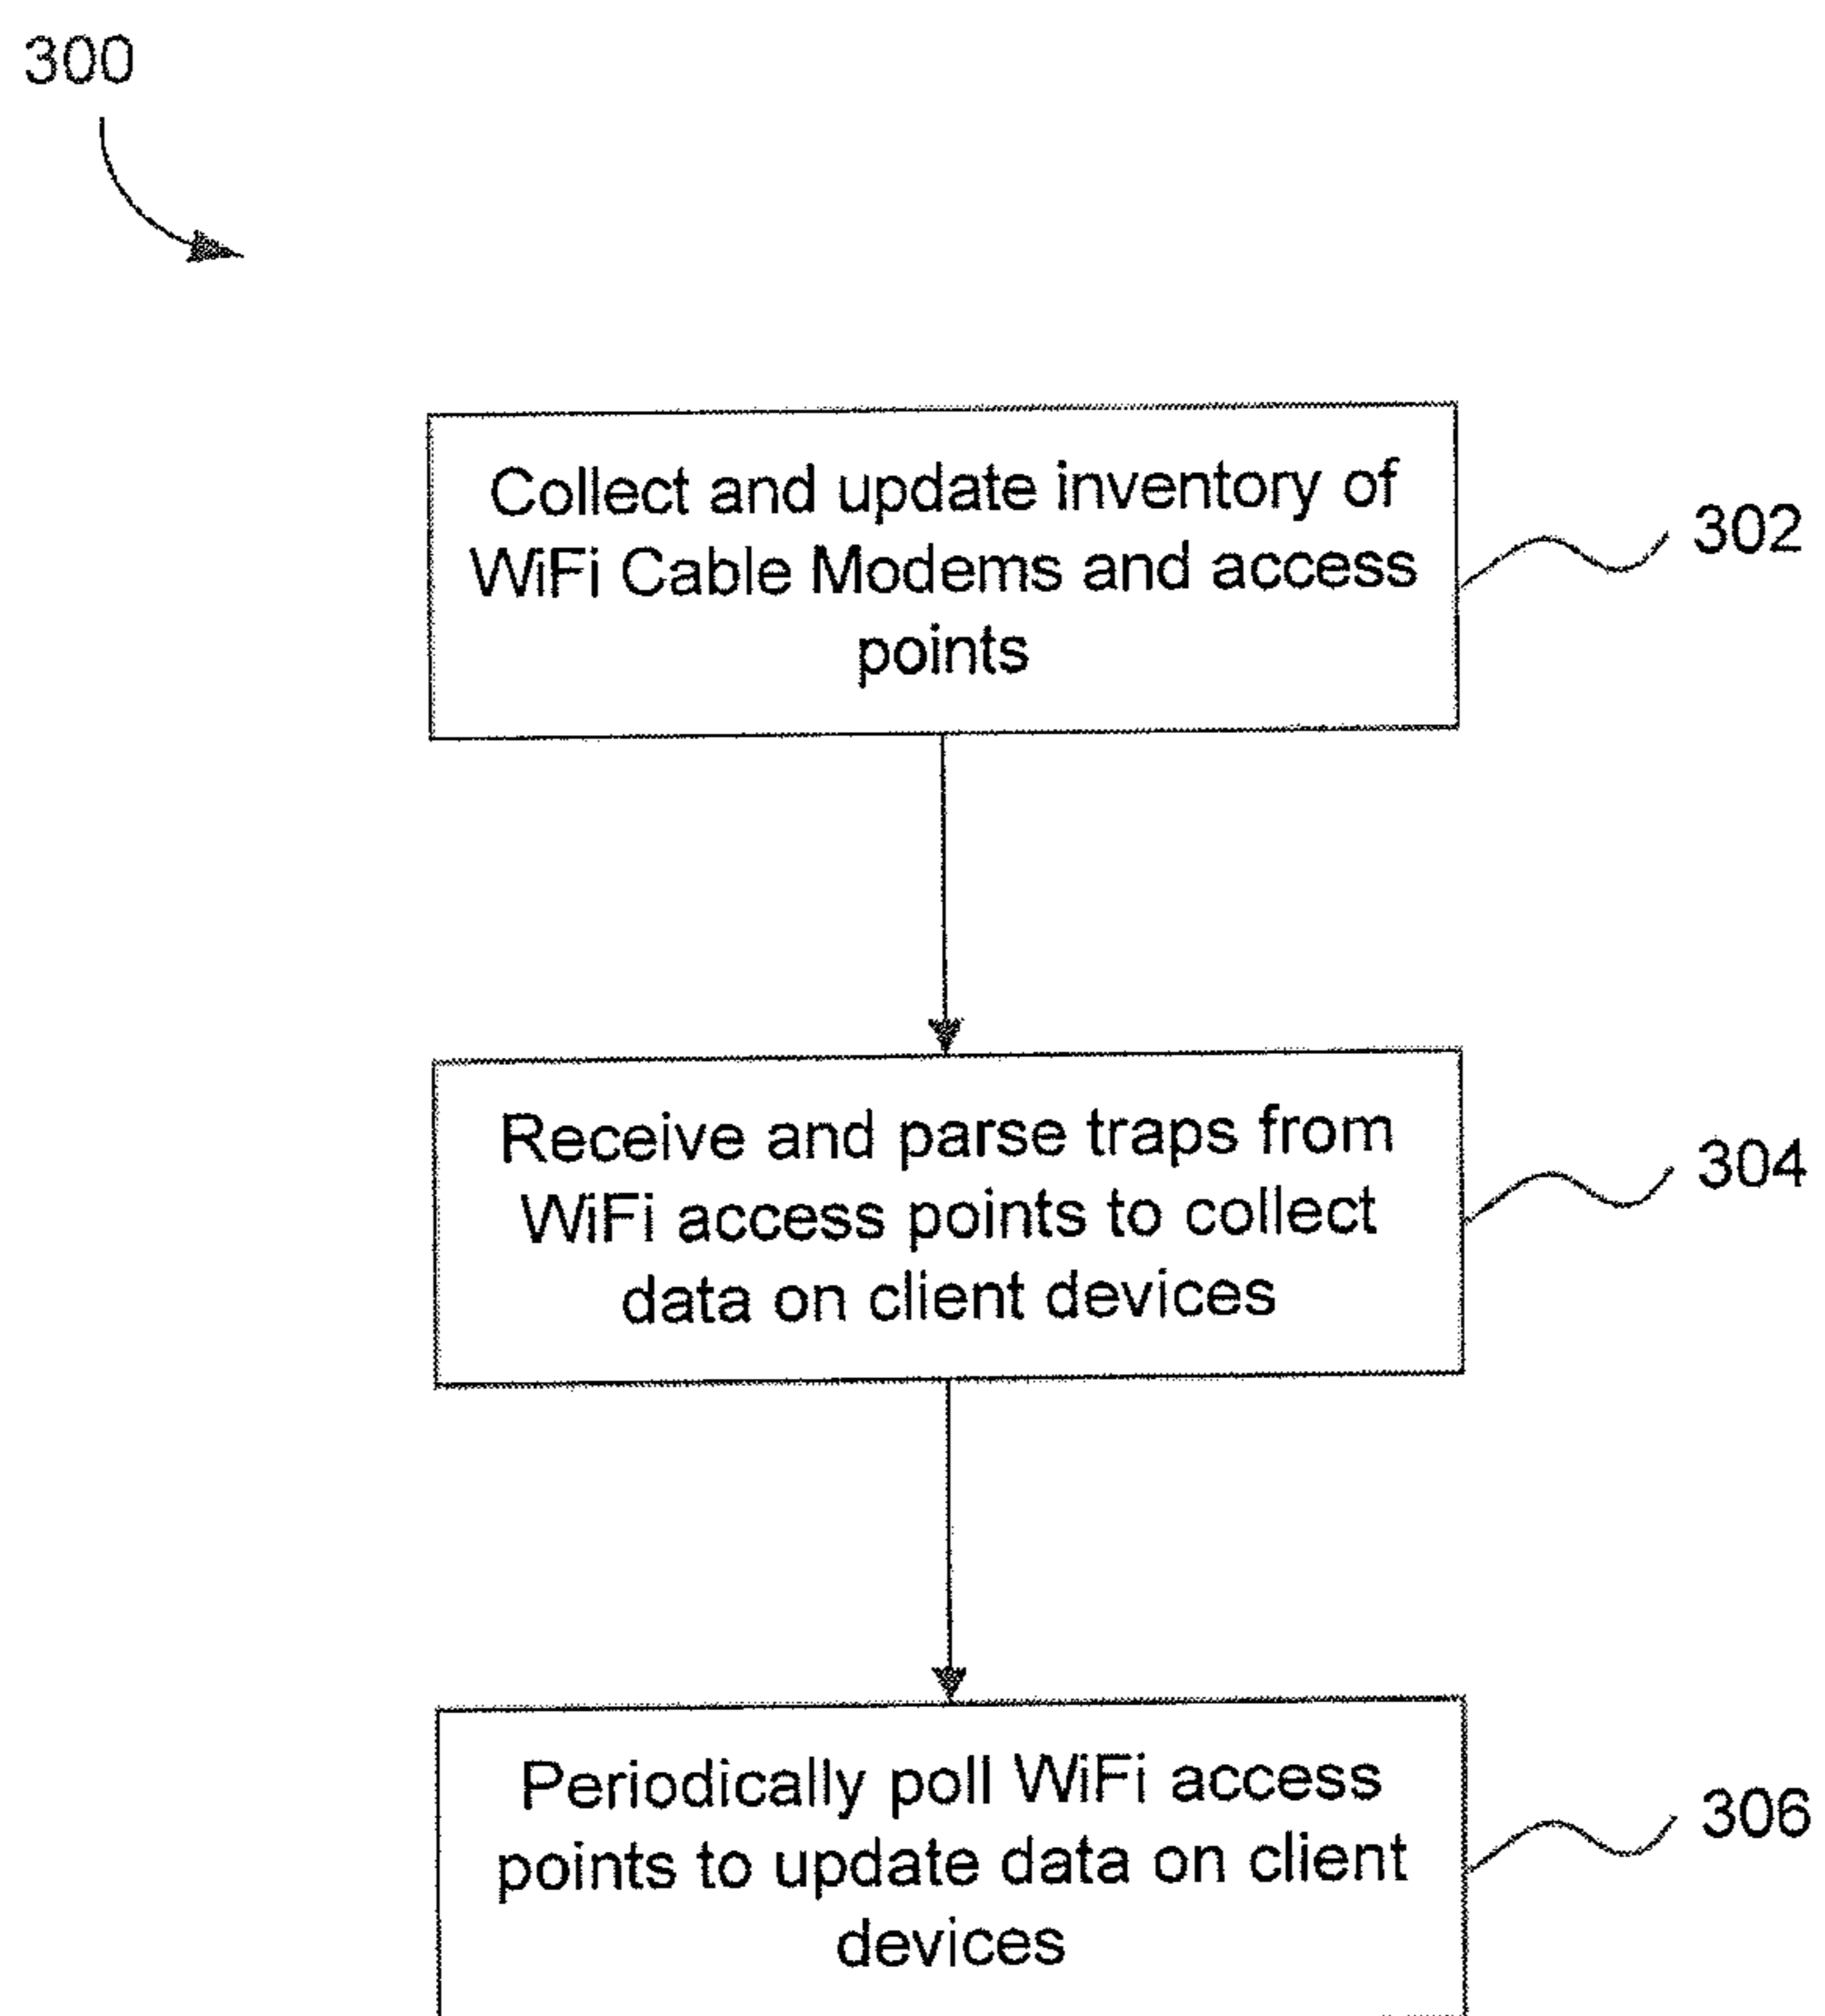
300

Collect and update inventory of WiFi Cable Modems and access points

302

Receive and parse traps from WiFi access points to collect data on client devices

304

Periodically poll WiFi access points to update data on client devices

306